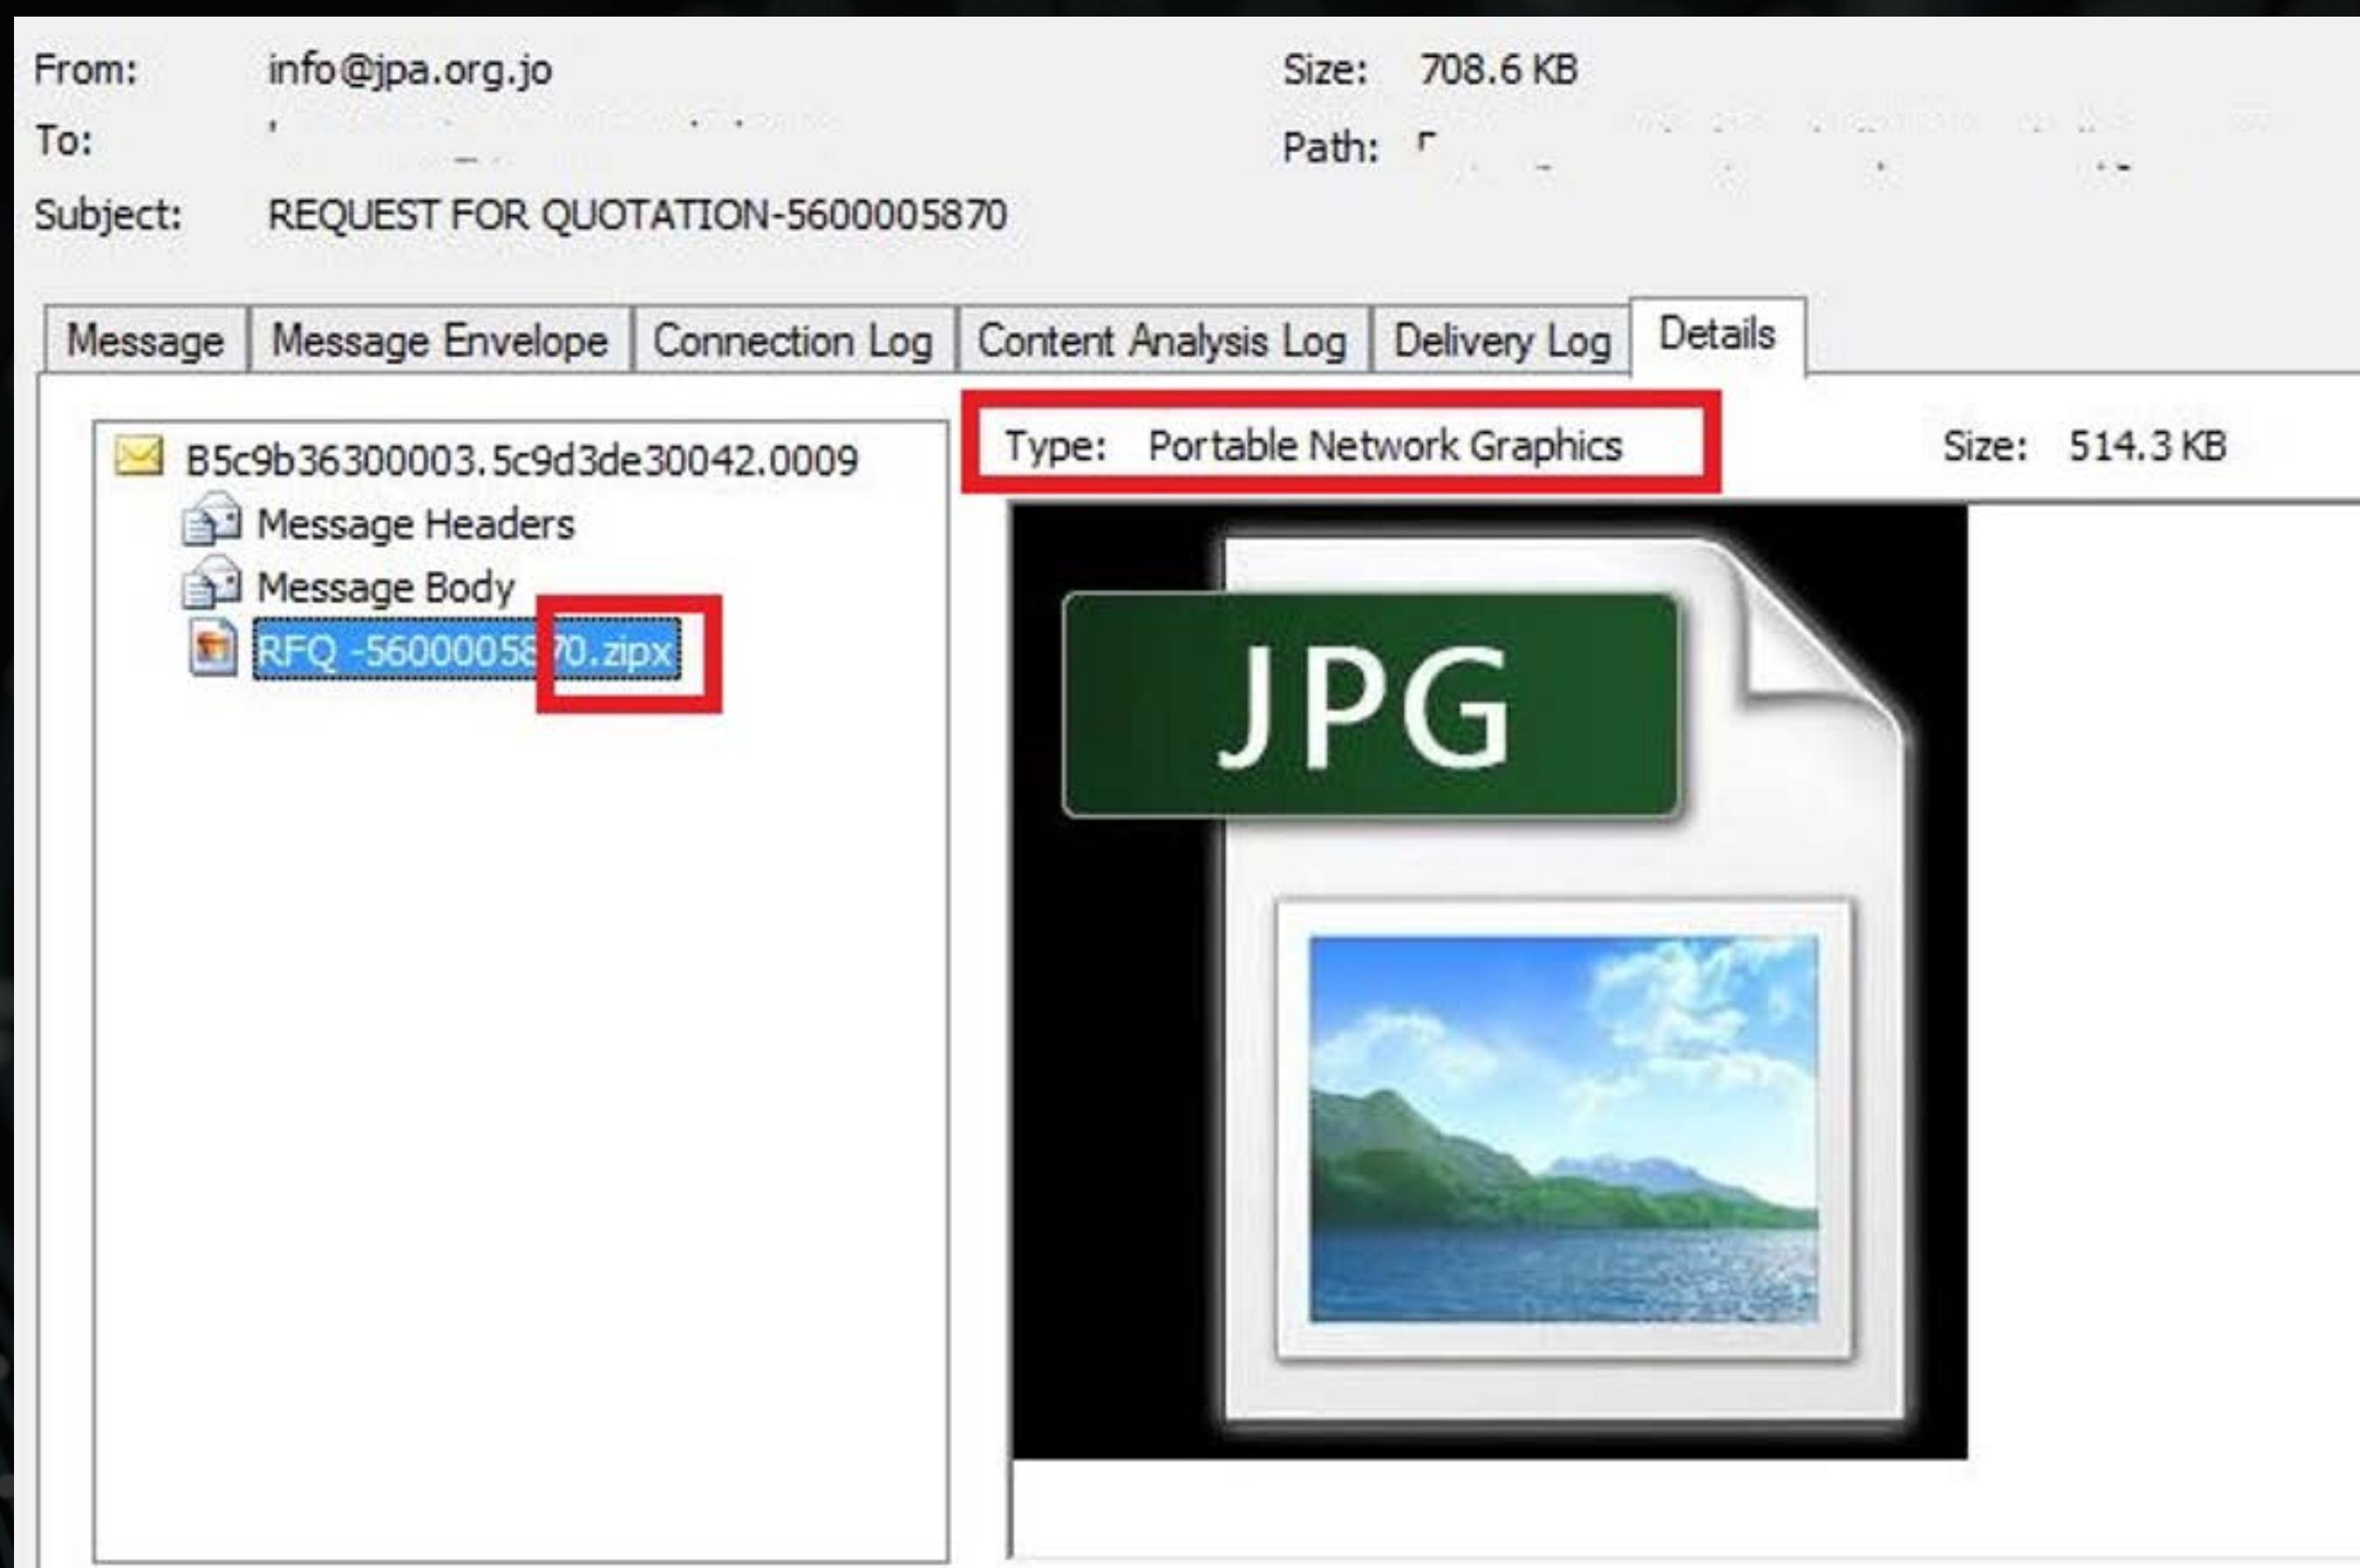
From: info@jpa.org.jo
To: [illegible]
Subject: REQUEST FOR QUOTATION-5600005870

Size: 708.6 KB
Path: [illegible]

Message | Message Envelope | Connection Log | Content Analysis Log | Delivery Log | Details

B5c9b36300003.5c9d3de30042.0009
Message Headers
Message Body
RFQ -5600005870.zipx

Type: Portable Network Graphics
Size: 514.3 KB

JPG